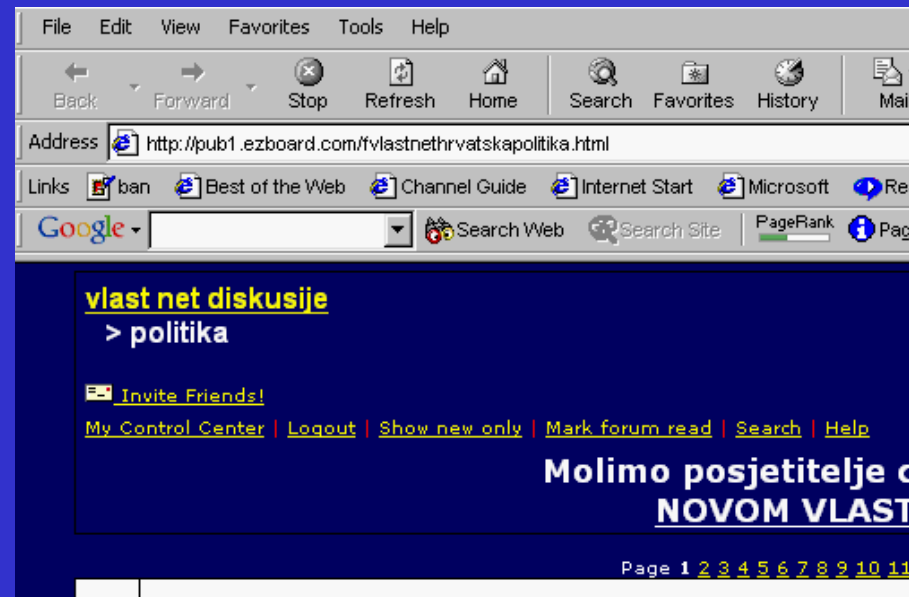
File Edit View Favorites Tools Help

Back Forward Stop Refresh Home Search Favorites History Mai

Address http://pub1.ezboard.com/fvlastnethrvatskapolitika.html

Links ban Best of the Web Channel Guide Internet Start Microsoft Re

Google Search Web Search Site PageRank Pag

vlast net diskusije
> politika

Invite Friends!

My Control Center | Logout | Show new only | Mark forum read | Search | Help

Molimo posjetitelje c
NOVOM VLAST

Page 1 2 3 4 5 6 7 8 9 10 11